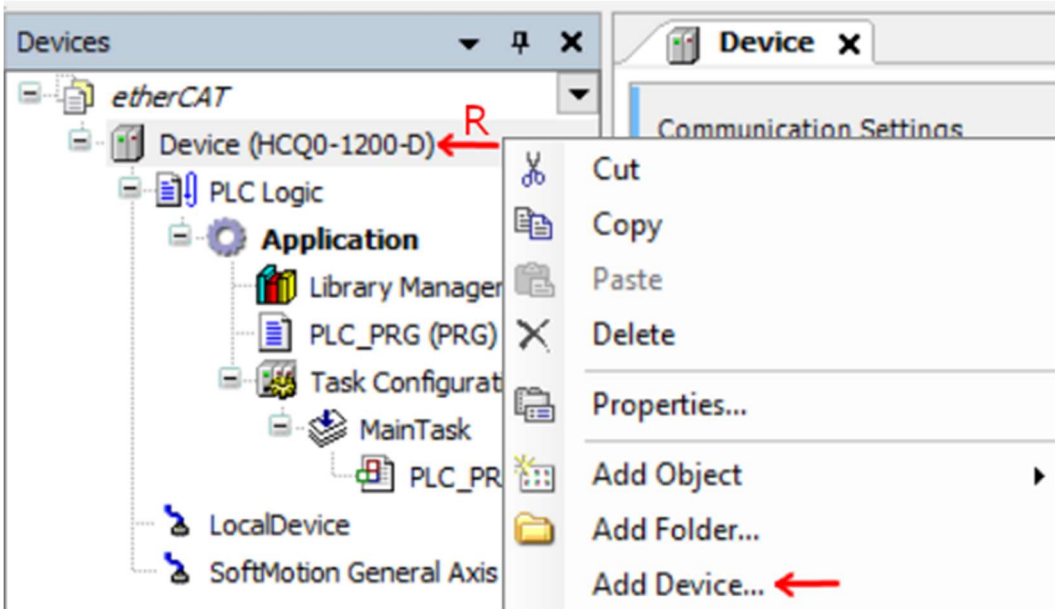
Devices

etherCAT
Device (HCQ0-1200-D)
R
PLC Logic
Application
Library Manager
PLC_PRG (PRG)
Task Configurat
MainTask
PLC_PR
LocalDevice
SoftMotion General Axis

Device

Communication Settings

Cut
Copy
Paste
Delete
Properties...
Add Object
Add Folder...
Add Device...